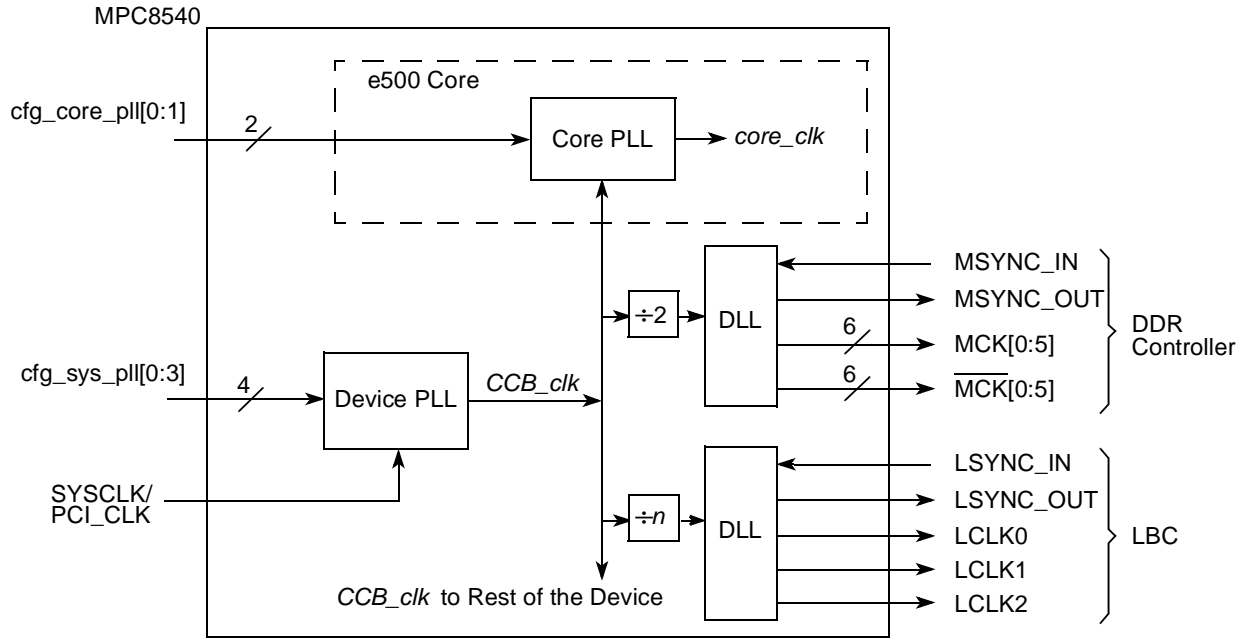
MPC8540

e500 Core

cfg_core_pll[0:1]

2

Core PLL

core_clk

MSYNC_IN

$\div 2$

DLL

MSYNC_OUT

6

MCK[0:5]

DDR Controller

cfg_sys_pll[0:3]

4

Device PLL

CCB_clk

6

$\overline{\text{MCK}}$[0:5]

LSYNC_IN

SYSCLK/ PCI_CLK

LSYNC_OUT

$\div n$

DLL

LCLK0

LBC

LCLK1

CCB_clk to Rest of the Device

LCLK2